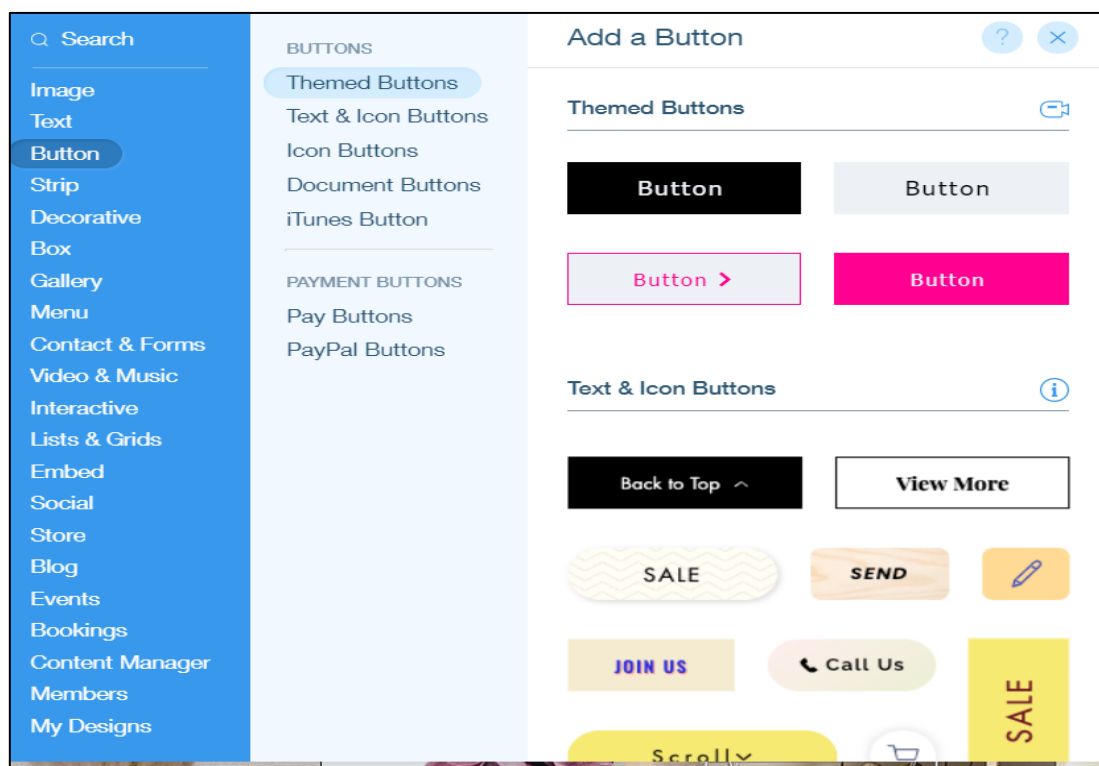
Search

Image
Text
Button
Strip
Decorative
Box
Gallery
Menu
Contact & Forms
Video & Music
Interactive
Lists & Grids
Embed
Social
Store
Blog
Events
Bookings
Content Manager
Members
My Designs

BUTTONS
Themed Buttons
Text & Icon Buttons
Icon Buttons
Document Buttons
iTunes Button

PAYMENT BUTTONS
Pay Buttons
PayPal Buttons

Add a Button

Themed Buttons

Button
Button
Button >
Button

Text & Icon Buttons

Back to Top
View More
SALE
SEND
JOIN US
Call Us
SALE
Scroll